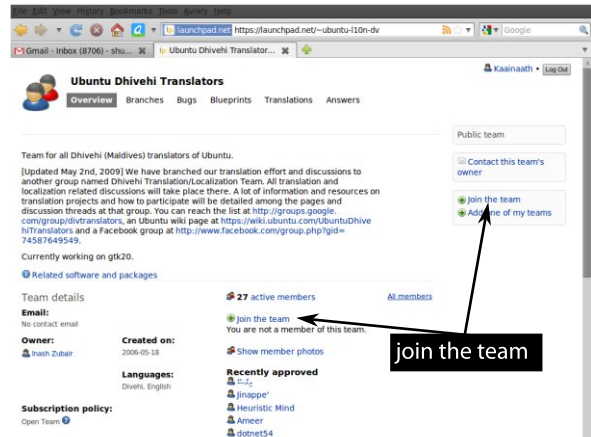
File Edit View History Bookmarks Tools Aviary Help

launchpad.net https://launchpad.net/~ubuntu-l10n-dv

Google

Gmail - Inbox (8706) - shu...

Ubuntu Dhivehi Translator...

Kainaath • Log Out

Ubuntu Dhivehi Translators

Overview Branches Bugs Blueprints Translations Answers

Public team

Team for all Dhivehi (Maldives) translators of Ubuntu.

[Updated May 2nd, 2009] We have branched our translation effort and discussions to another group named Dhivehi Translation/Localization Team. All translation and localization related discussions will take place there. A lot of information and resources on translation projects and how to participate will be detailed among the pages and discussion threads at that group. You can reach the list at http://groups.google.com/group/divtranslators, an Ubuntu wiki page at https://wiki.ubuntu.com/UbuntuDhivehiTranslators and a Facebook group at http://www.facebook.com/group.php?gid=74587649549.

Contact this team's owner

Join the team

Add one of my teams

Currently working on gtk20.

Related software and packages

Team details

27 active members

All members

Email:
No contact email

Join the team
You are not a member of this team.

join the team

Owner:
Inash Zubair

Created on:
2006-05-18

Show member photos

Languages:
Divehi, English

Recently approved

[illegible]

Jinappe'

Heuristic Mind

Subscription policy:
Open Team

Ameer

dotnet54